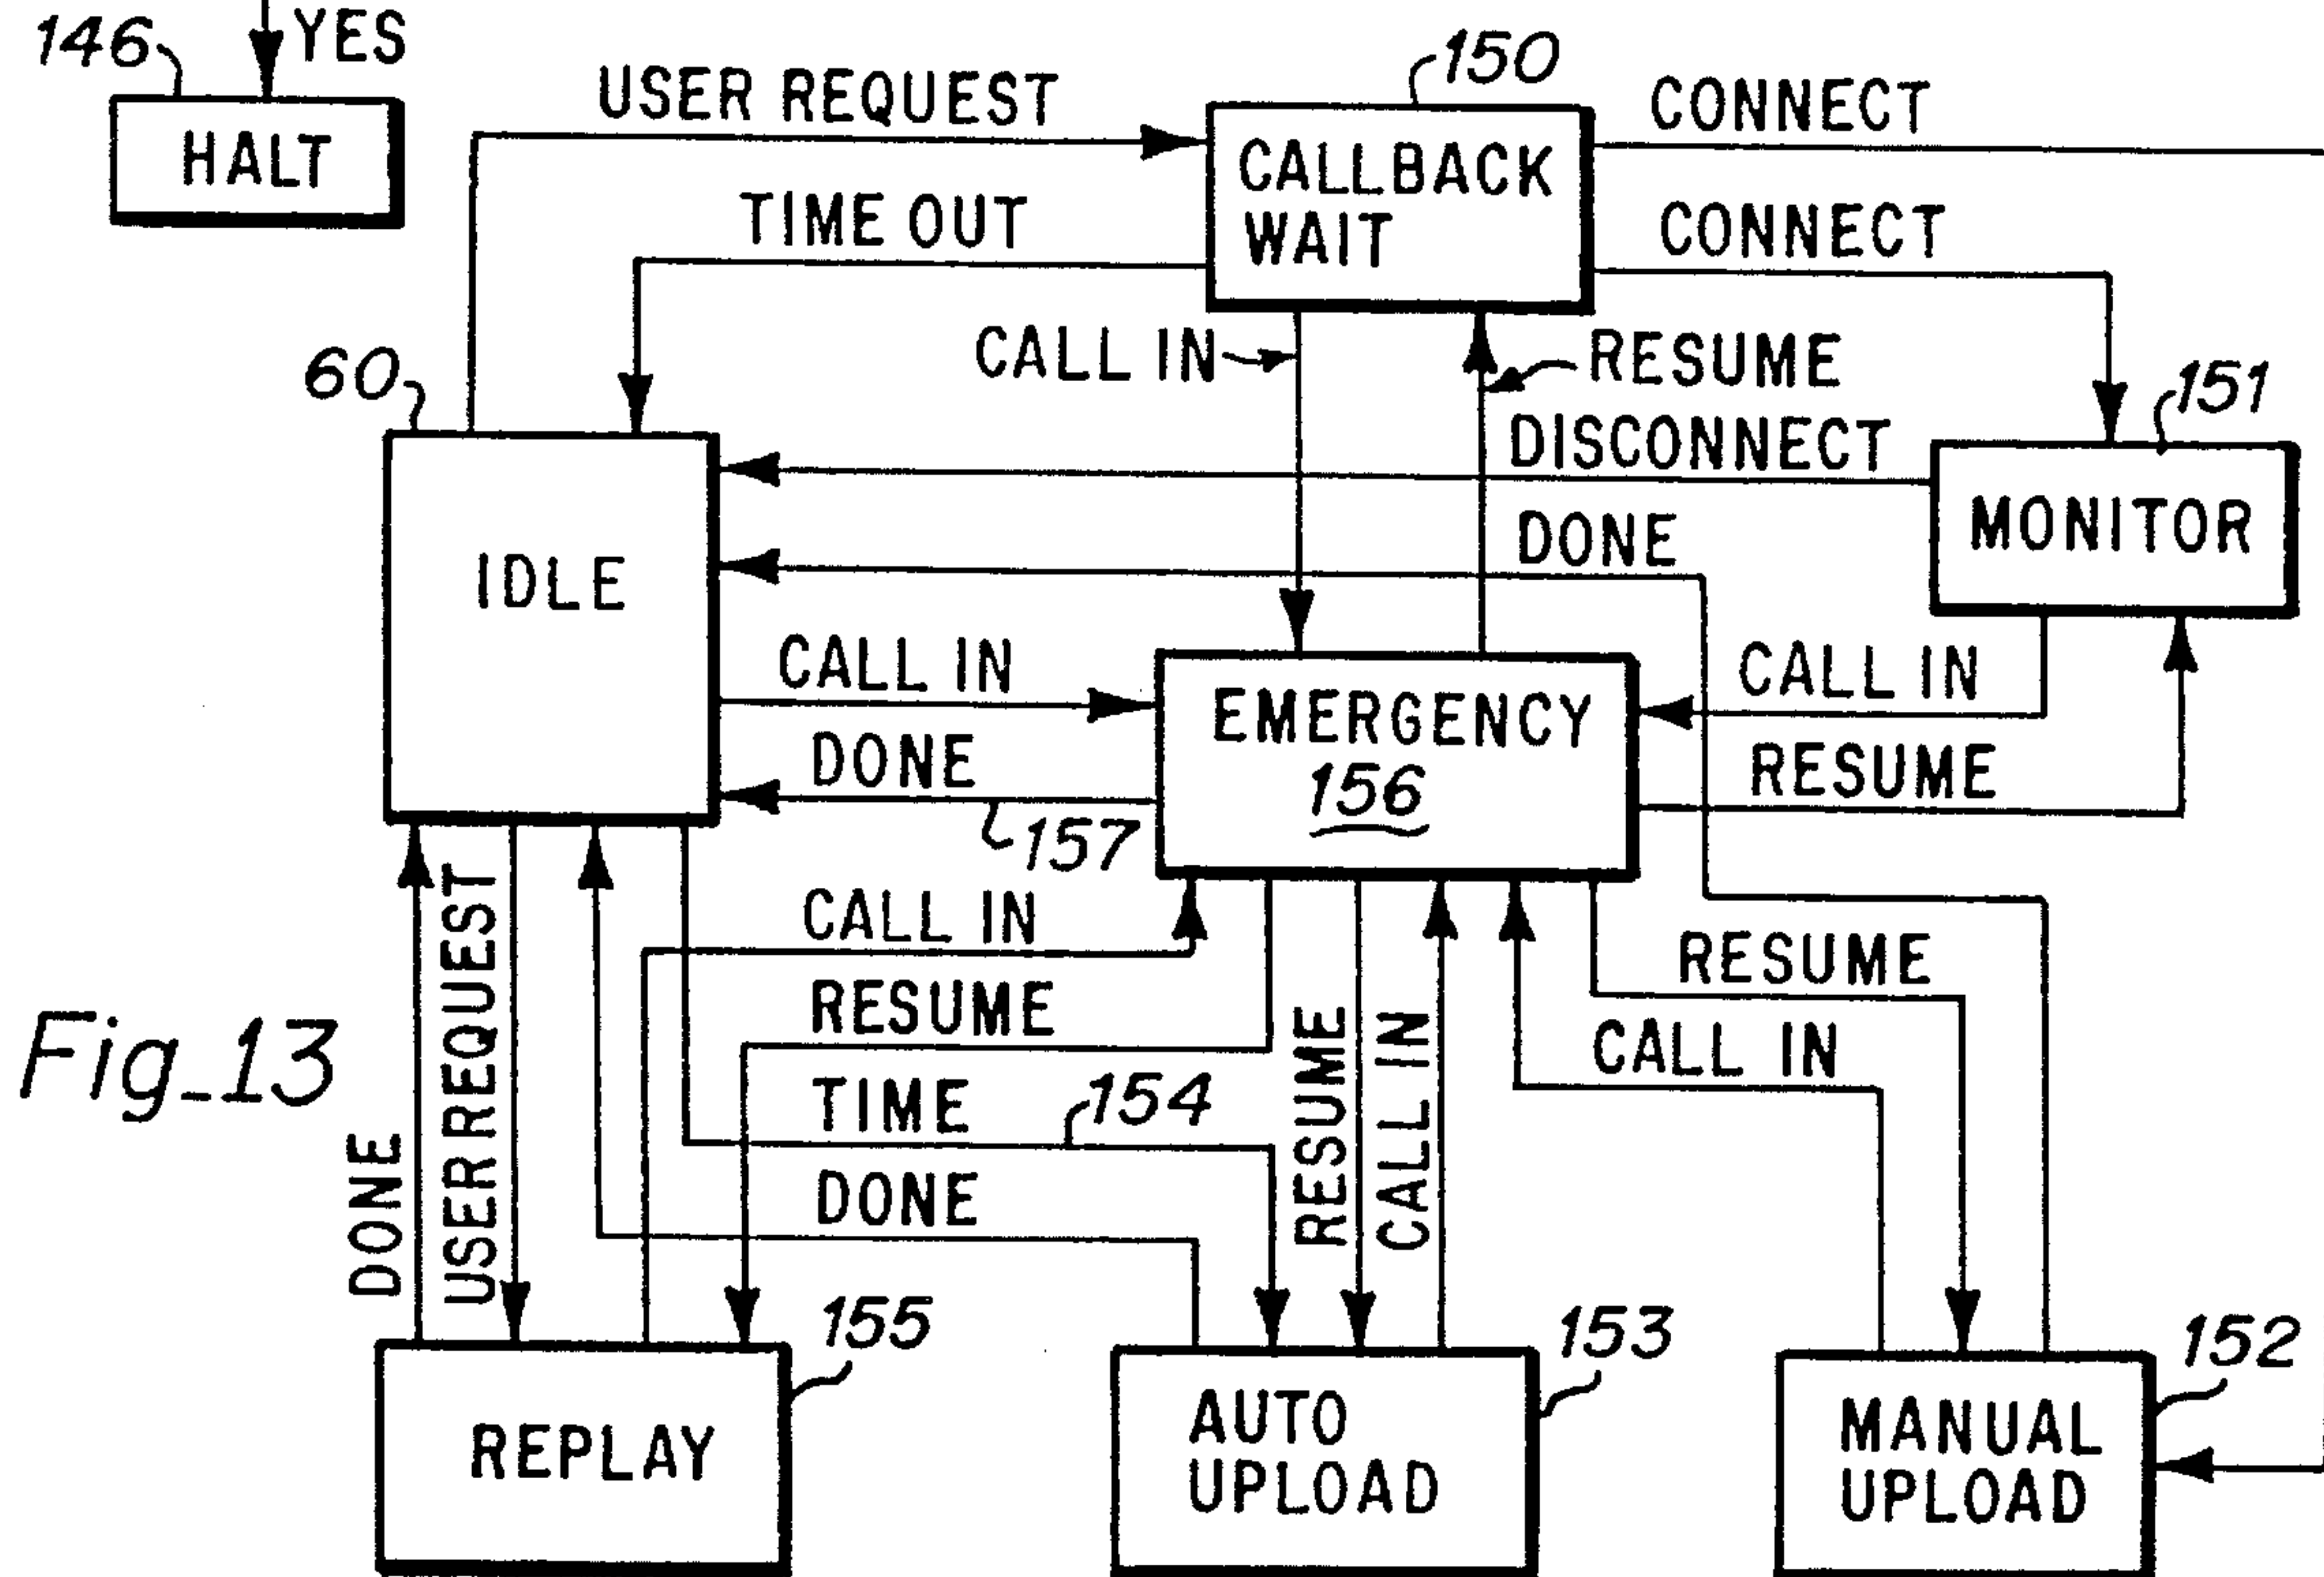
146
YES
HALT
USER REQUEST
150
CALLBACK WAIT
CONNECT
CONNECT
TIME OUT
CALL IN
RESUME
60
151
DISCONNECT
MONITOR
IDLE
DONE
CALL IN
EMERGENCY
156
CALL IN
DONE
RESUME
157
CALL IN
RESUME
RESUME
Fig_13
CALL IN
TIME
154
RESUME
CALL IN
DONE
DONE
USER REQUEST
155
153
152
REPLAY
AUTO UPLOAD
MANUAL UPLOAD